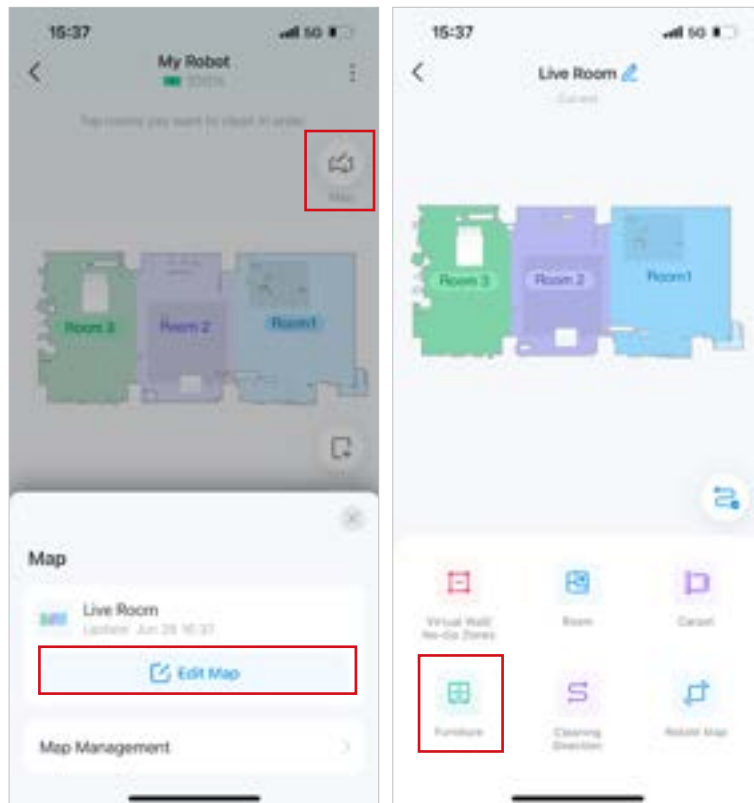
15:37

My Robot

100%

Tap rooms you want to clean in order

Map

Room 3

Room 2

Room1

Map

Live Room

Update: Jun 28 16:37

Edit Map

Map Management

15:37

Live Room

Current

Room 3

Room 2

Room1

Virtual Wall/ No-Go Zones

Room

Carpet

Furniture

Cleaning Direction

Rotate Map